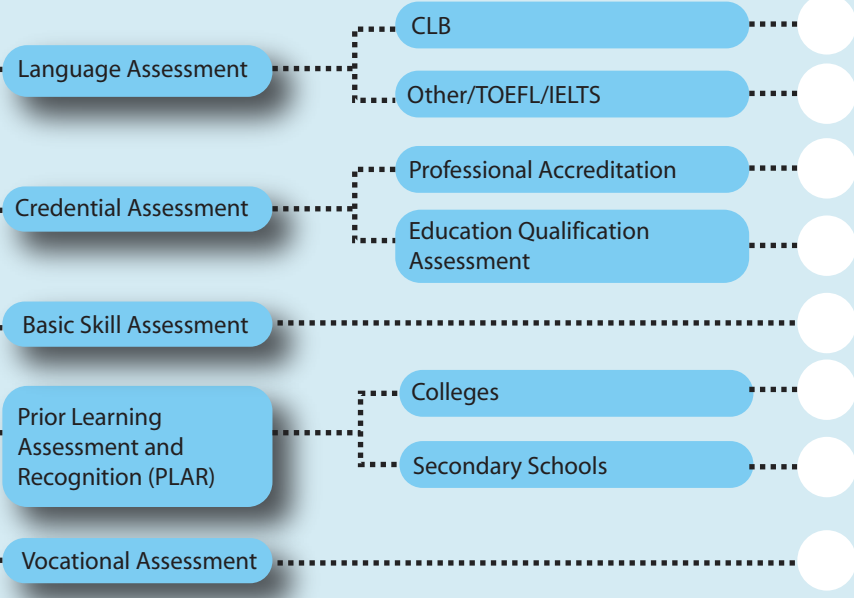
Language Assessment

CLB

Other/TOEFL/IELTS

Credential Assessment

Professional Accreditation

Education Qualification Assessment

Basic Skill Assessment

Prior Learning Assessment and Recognition (PLAR)

Colleges

Secondary Schools

Vocational Assessment